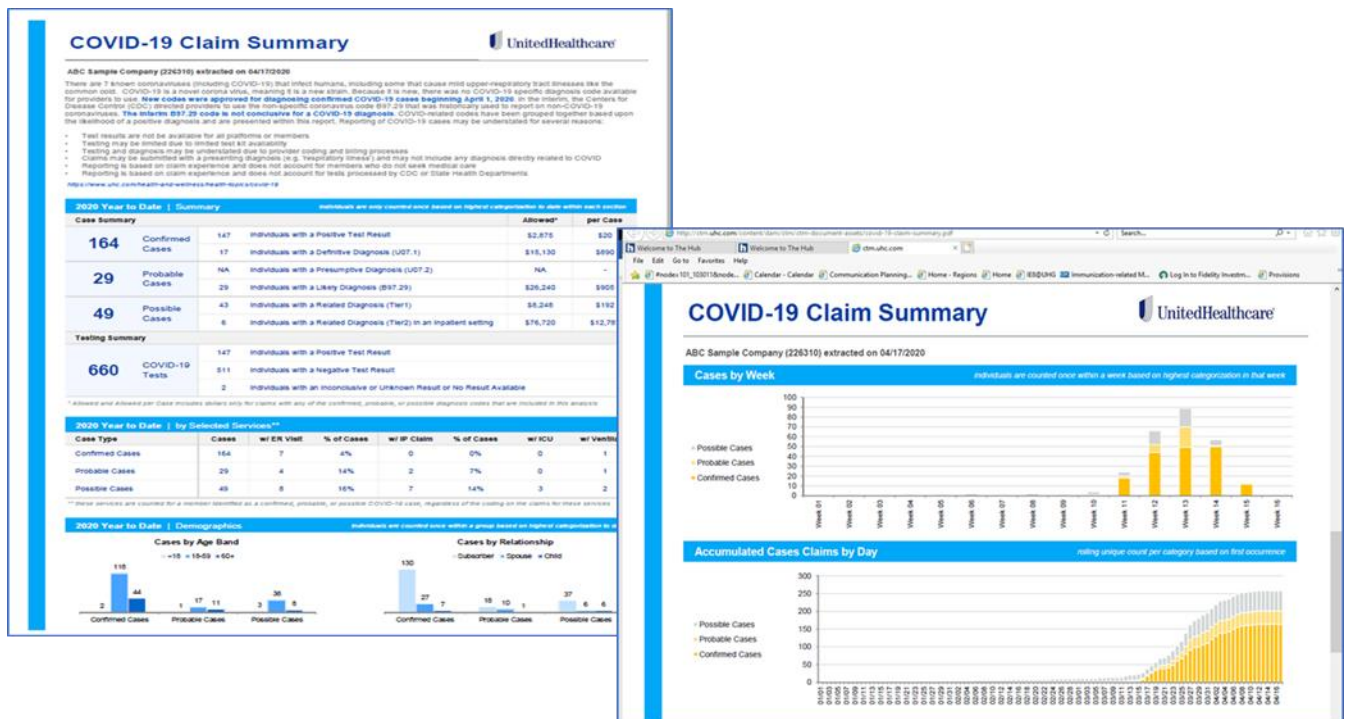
COVID-19 Claim Summary

UnitedHealthcare

ABC Sample Company (226310) extracted on 04/17/2020

There are 7 known coronaviruses (including COVID-19) that infect humans, including some that cause mild upper-respiratory tract illnesses like the common cold. COVID-19 is a novel corona virus, meaning it is a new strain. Because it is new, there was no COVID-19 specific diagnosis code available for providers to use. New codes were approved for diagnosing confirmed COVID-19 cases beginning April 1, 2020. In the interim, the Centers for Disease Control (CDC) directed providers to use the non-specific coronavirus code B97.29 that was historically used to report on non-COVID-19 coronaviruses. The interim B97.29 code is not conclusive for a COVID-19 diagnosis. COVID-related codes have been grouped together based upon the likelihood of a positive diagnosis and are presented within this report. Reporting of COVID-19 cases may be understated for several reasons:

- Test results are not be available for all platforms or members
- Testing may be limited due to limited test kit availability
- Testing and diagnosis may be understated due to provider coding and billing processes
- Claims may be submitted with a presenting diagnosis (e.g. 'respiratory illness') and may not include any diagnosis directly related to COVID
- Reporting is based on claim experience and does not account for members who do not seek medical care
- Reporting is based on claim experience and does not account for tests processed by CDC or State Health Departments

https://www.uhc.com/health-and-wellness/health-topics/covid-19

2020 Year to Date | Summary — Individuals are only counted once based on highest categorization to date within each section

| Case Summary | | | | Allowed* | per Case |
|---|---|---|---|---|---|
| 164 | Confirmed Cases | 147 | Individuals with a Positive Test Result | $2,875 | $20 |
| | | 17 | Individuals with a Definitive Diagnosis (U07.1) | $15,130 | $890 |
| 29 | Probable Cases | NA | Individuals with a Presumptive Diagnosis (U07.2) | NA | |
| | | 29 | Individuals with a Likely Diagnosis (B97.29) | $26,240 | $905 |
| 49 | Possible Cases | 43 | Individuals with a Related Diagnosis (Tier1) | $8,248 | $192 |
| | | 6 | Individuals with a Related Diagnosis (Tier2) in an Inpatient setting | $76,720 | $12,78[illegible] |

Testing Summary

| 660 | COVID-19 Tests | 147 | Individuals with a Positive Test Result |
|---|---|---|---|
| | | 511 | Individuals with a Negative Test Result |
| | | 2 | Individuals with an Inconclusive or Unknown Result or No Result Available |

* Allowed and Allowed per Case includes dollars only for claims with any of the confirmed, probable, or possible diagnosis codes that are included in this analysis

2020 Year to Date | by Selected Services**

| Case Type | Cases | w/ ER Visit | % of Cases | w/ IP Claim | % of Cases | w/ ICU | w/ Ventil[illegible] |
|---|---|---|---|---|---|---|---|
| Confirmed Cases | 164 | 7 | 4% | 0 | 0% | 0 | 1 |
| Probable Cases | 29 | 4 | 14% | 2 | 7% | 0 | 1 |
| Possible Cases | 49 | 8 | 16% | 7 | 14% | 3 | 2 |

** these services are counted for a member identified as a confirmed, probable, or possible COVID-19 case, regardless of the coding on the claims for these services

2020 Year to Date | Demographics — Individuals are counted once within a group based on highest categorization to d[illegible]

Cases by Age Band
<18 18-59 60+
Confirmed Cases: 2, 118, 44
Probable Cases: 1, 17, 11
Possible Cases: 3, 36, 8

Cases by Relationship
Subscriber Spouse Child
Confirmed Cases: 130, 27, 7
Probable Cases: 18, 10, 1
Possible Cases: 37, 6, 6

http://ctm.uhc.com/content/dam/ctm/ctm-document-assets/covid-19-claim-summary.pdf
Search...
Welcome to The Hub | Welcome to The Hub | ctm.uhc.com
File Edit Go to Favorites Help
#nodex101_103011&node... Calendar - Calendar Communication Planning... Home - Regions Home IES@UHG Immunization-related M... Log In to Fidelity Investm... Provisions

COVID-19 Claim Summary

UnitedHealthcare

ABC Sample Company (226310) extracted on 04/17/2020

Cases by Week — individuals are counted once within a week based on highest categorization in that week

Possible Cases
Probable Cases
Confirmed Cases

100 90 80 70 60 50 40 30 20 10 0

Week 01 Week 02 Week 03 Week 04 Week 05 Week 06 Week 07 Week 08 Week 09 Week 10 Week 11 Week 12 Week 13 Week 14 Week 15 Week 16

Accumulated Cases Claims by Day — rolling unique count per category based on first occurrence

Possible Cases
Probable Cases
Confirmed Cases

300 250 200 150 100 50 0

01/01 01/03 01/05 01/07 01/09 01/11 01/13 01/15 01/17 01/19 01/21 01/23 01/25 01/27 01/29 01/31 02/02 02/04 02/06 02/08 02/10 02/12 02/14 02/16 02/18 02/20 02/22 02/24 02/26 02/28 03/01 03/03 03/05 03/07 03/09 03/11 03/13 03/15 03/17 03/19 03/21 03/23 03/25 03/27 03/29 03/31 04/02 04/04 04/06 04/08 04/10 04/12 04/14 04/16